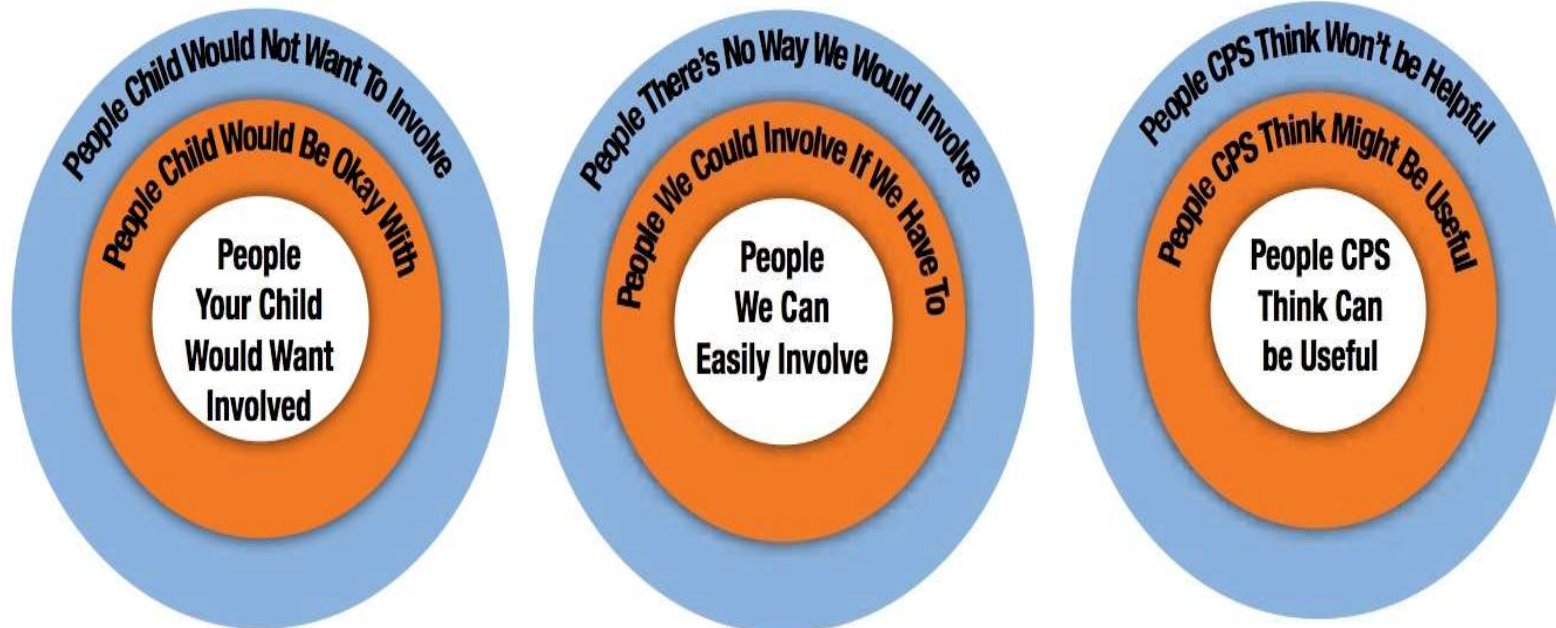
People Child Would Not Want To Involve

People Child Would Be Okay With

People Your Child Would Want Involved

People There's No Way We Would Involve

People We Could Involve If We Have To

People We Can Easily Involve

People CPS Think Won't be Helpful

People CPS Think Might Be Useful

People CPS Think Can be Useful